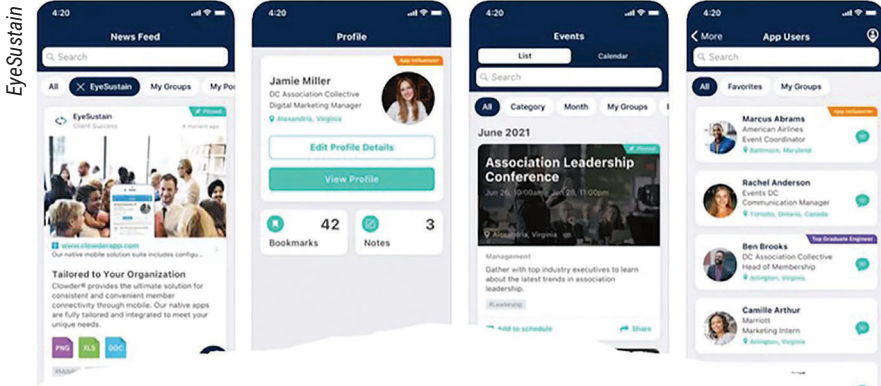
EyeSustain

4:20

News Feed

Search

All

EyeSustain

My Groups

My Po

EyeSustain

Client Success

Pinned

www.clowderapp.com

Our native mobile solution suite includes configu...

Tailored to Your Organization

Clowder® provides the ultimate solution for consistent and convenient member connectivity through mobile. Our native apps are fully tailored and integrated to meet your unique needs.

PNG

XLS

DOC

4:20

Profile

App Influencer

Jamie Miller

DC Association Collective

Digital Marketing Manager

Alexandria, Virginia

Edit Profile Details

View Profile

42

Bookmarks

3

Notes

4:20

Events

List

Calendar

Search

All

Category

Month

My Groups

June 2021

Pinned

Association Leadership Conference

Alexandria, Virginia

Management

Gather with top industry executives to learn about the latest trends in association leadership.

#Leadership

Add to schedule

Share

4:20

More

App Users

Search

All

Favorites

My Groups

Marcus Abrams

App Influencer

American Airlines

Event Coordinator

Baltimore, Maryland

Rachel Anderson

Events DC

Communication Manager

Toronto, Ontario, Canada

Ben Brooks

Top Graduate Engineer

DC Association Collective

Head of Membership

Arlington, Virginia

Camille Arthur

Marriott

Marketing Intern

Arlington, Virginia